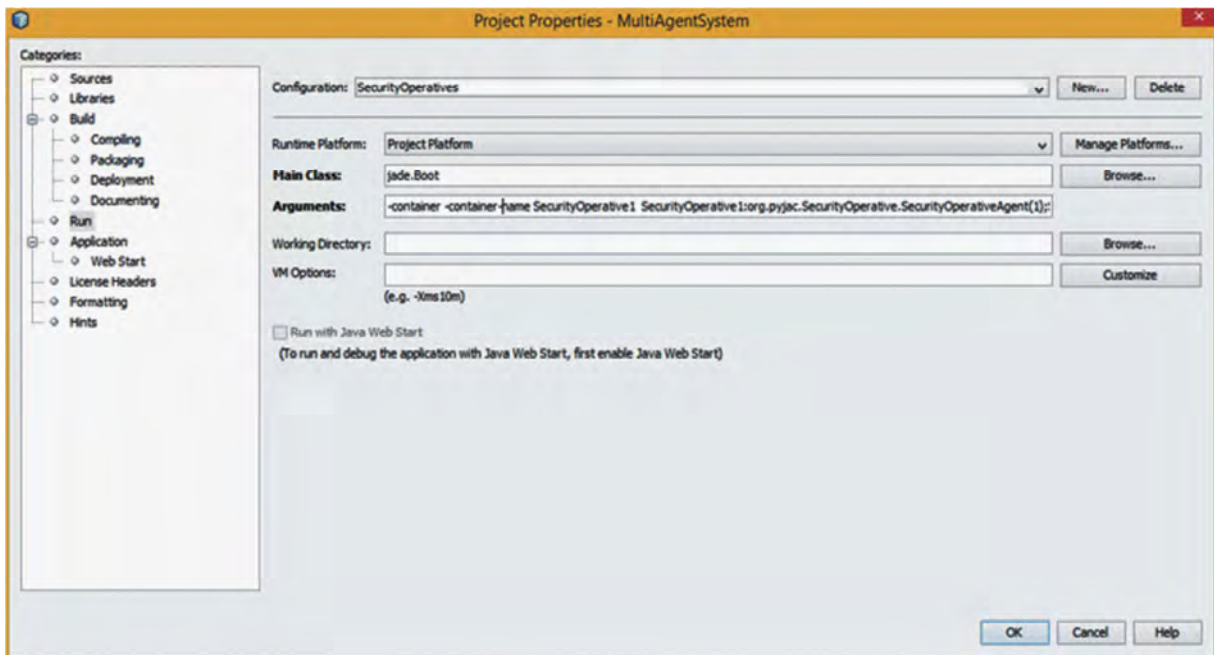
Project Properties - MultiAgentSystem

Categories:
Sources
Libraries
Build
Compiling
Packaging
Deployment
Documenting
Run
Application
Web Start
License Headers
Formatting
Hints

Configuration: SecurityOperatives
New...
Delete

Runtime Platform: Project Platform
Manage Platforms...
Main Class: jade.Boot
Browse...
Arguments: -container -container-name SecurityOperative1 SecurityOperative1:org.pyjac.SecurityOperative.SecurityOperativeAgent(1);
Working Directory:
Browse...
VM Options:
Customize
(e.g. -Xms10m)

Run with Java Web Start
(To run and debug the application with Java Web Start, first enable Java Web Start)

OK
Cancel
Help